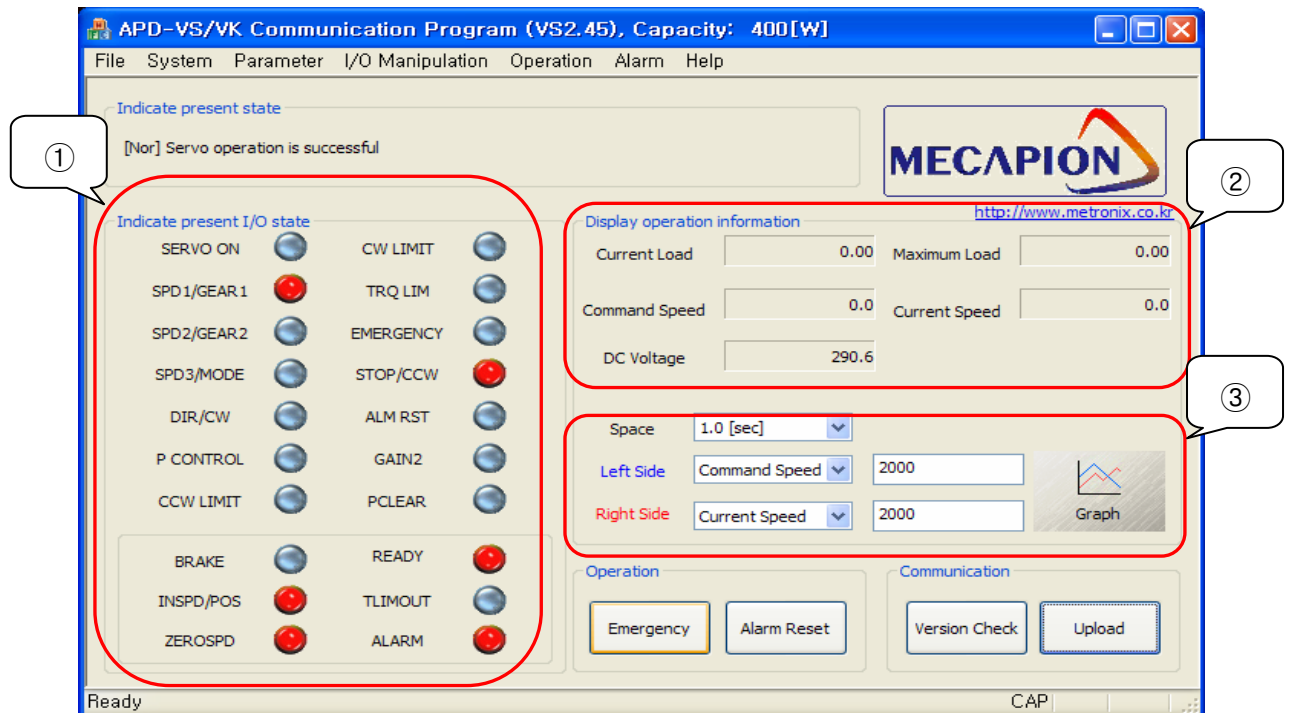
APD-VS/VK Communication Program (VS2.45), Capacity: 400[W]

File System Parameter I/O Manipulation Operation Alarm Help

Indicate present state

[Nor] Servo operation is successful

MECAPION

http://www.metronix.co.kr

①

②

③

Indicate present I/O state

SERVO ON CW LIMIT
SPD1/GEAR1 TRQ LIM
SPD2/GEAR2 EMERGENCY
SPD3/MODE STOP/CCW
DIR/CW ALM RST
P CONTROL GAIN2
CCW LIMIT PCLEAR

BRAKE READY
INSPD/POS TLIMOUT
ZEROSPD ALARM

Display operation information

| Current Load | 0.00 | Maximum Load | 0.00 |
|---|---|---|---|
| Command Speed | 0.0 | Current Speed | 0.0 |
| DC Voltage | 290.6 | | |

Space 1.0 [sec]
Left Side Command Speed 2000
Right Side Current Speed 2000
Graph

Operation
Emergency Alarm Reset

Communication
Version Check Upload

Ready CAP